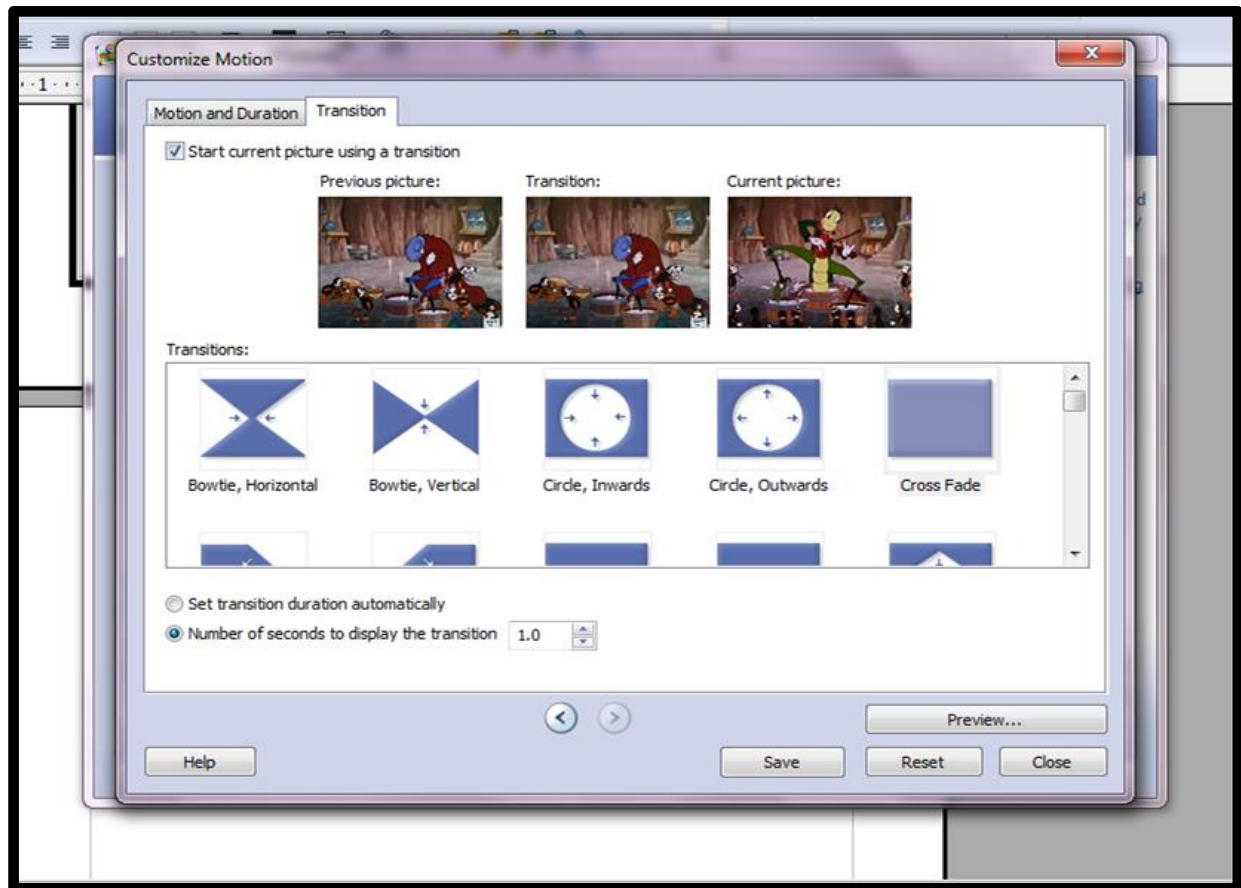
Customize Motion

Motion and Duration | Transition

Start current picture using a transition

Previous picture: Transition: Current picture:

Transitions:

Bowtie, Horizontal
Bowtie, Vertical
Circle, Inwards
Circle, Outwards
Cross Fade

Set transition duration automatically

Number of seconds to display the transition 1.0

Preview...

Help
Save
Reset
Close